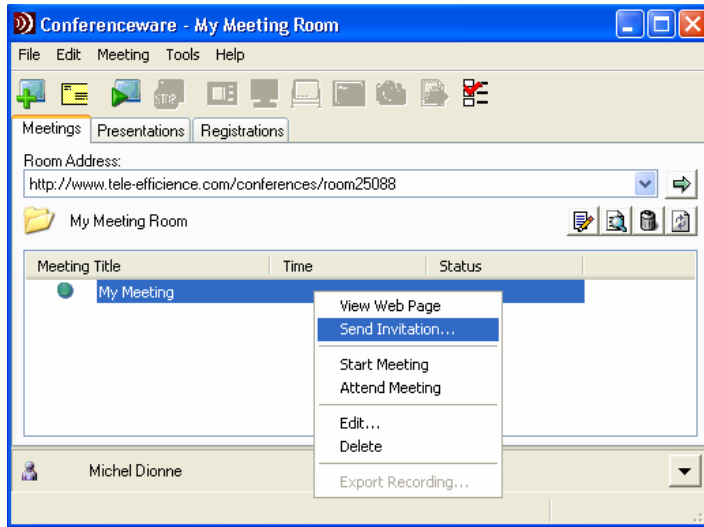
Conferenceware - My Meeting Room

File Edit Meeting Tools Help

Meetings | Presentations | Registrations

Room Address:

http://www.tele-efficience.com/conferences/room25088

My Meeting Room

| Meeting Title | Time | Status |
|---|---|---|
| My Meeting | | |

View Web Page
Send Invitation...
Start Meeting
Attend Meeting
Edit...
Delete
Export Recording...

Michel Dionne